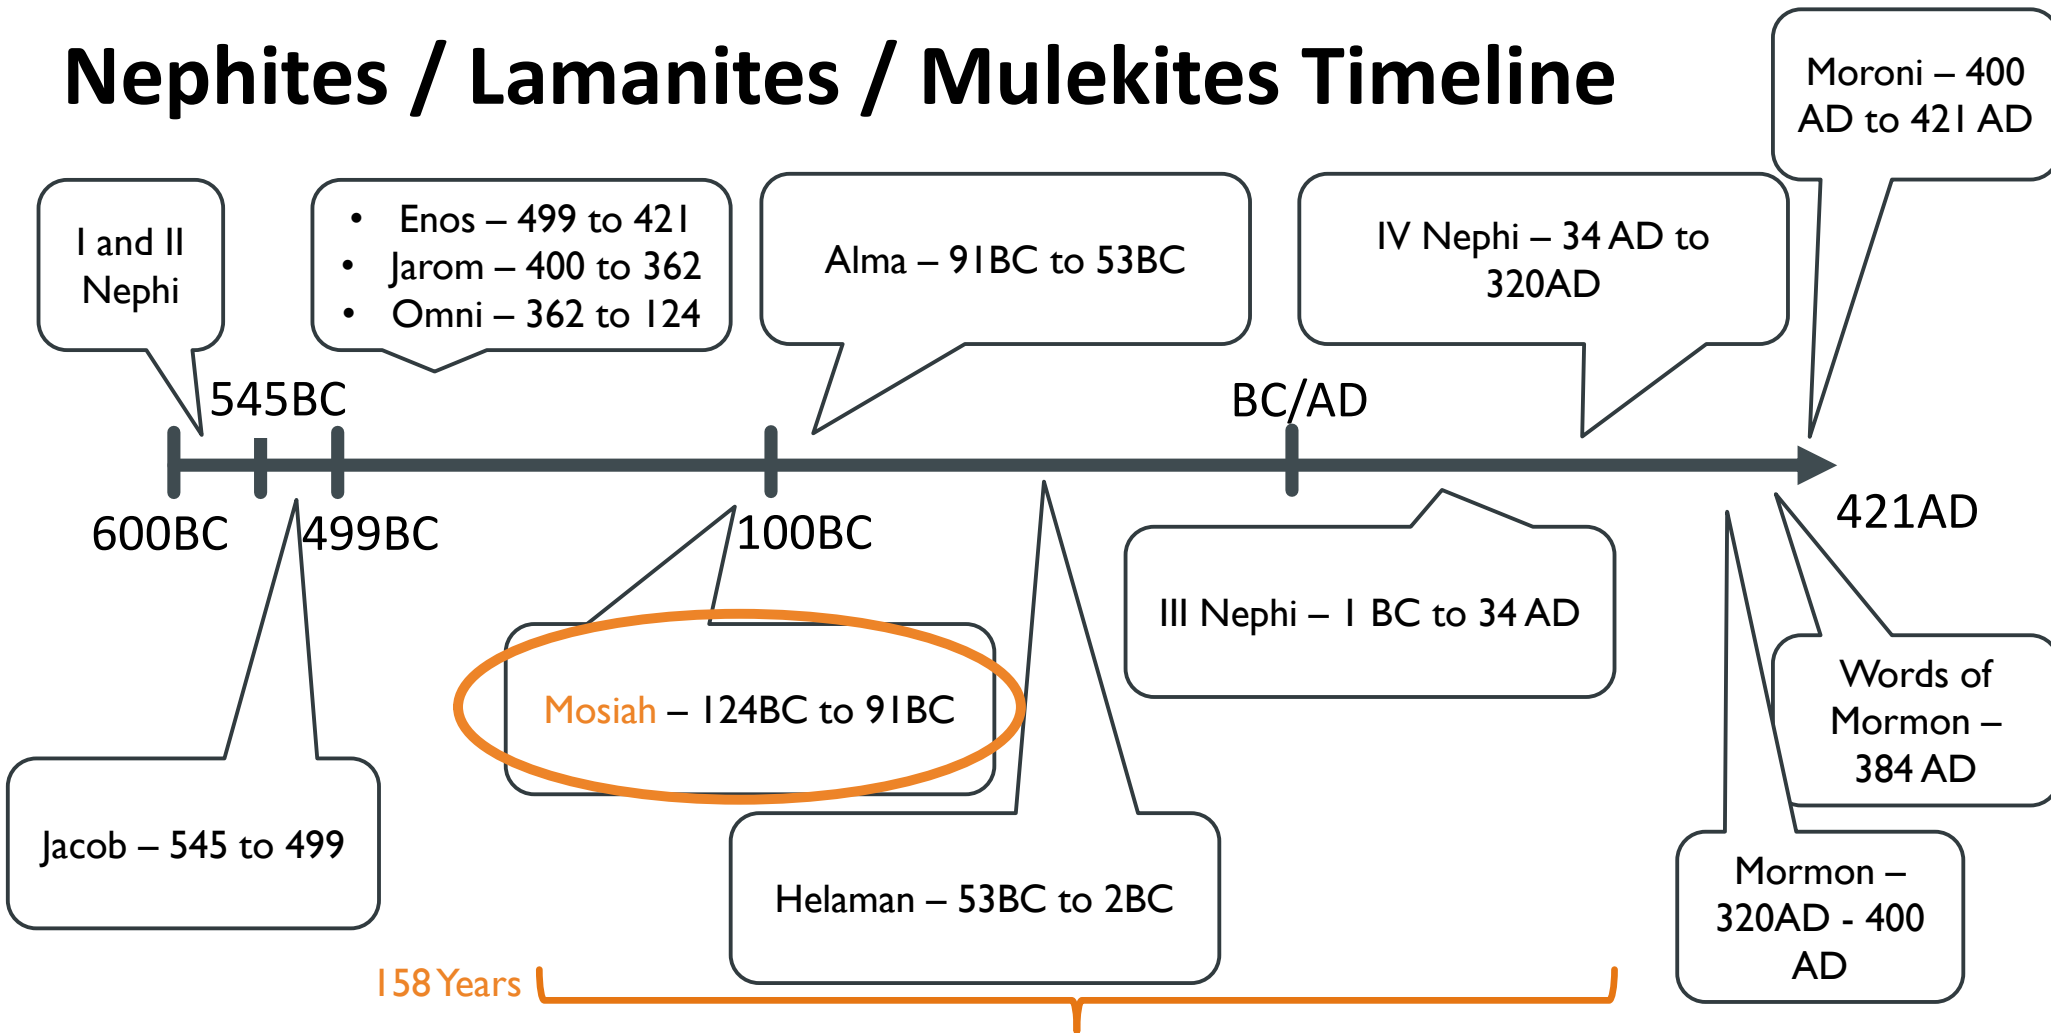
Nephites / Lamanites / Mulekites Timeline

Moroni – 400 AD to 421 AD

I and II Nephi

• Enos – 499 to 421
• Jarom – 400 to 362
• Omni – 362 to 124

Alma – 91BC to 53BC

IV Nephi – 34 AD to 320AD

545BC

BC/AD

600BC

499BC

100BC

421AD

III Nephi – 1 BC to 34 AD

Mosiah – 124BC to 91BC

Words of Mormon – 384 AD

Jacob – 545 to 499

Helaman – 53BC to 2BC

Mormon – 320AD - 400 AD

158 Years